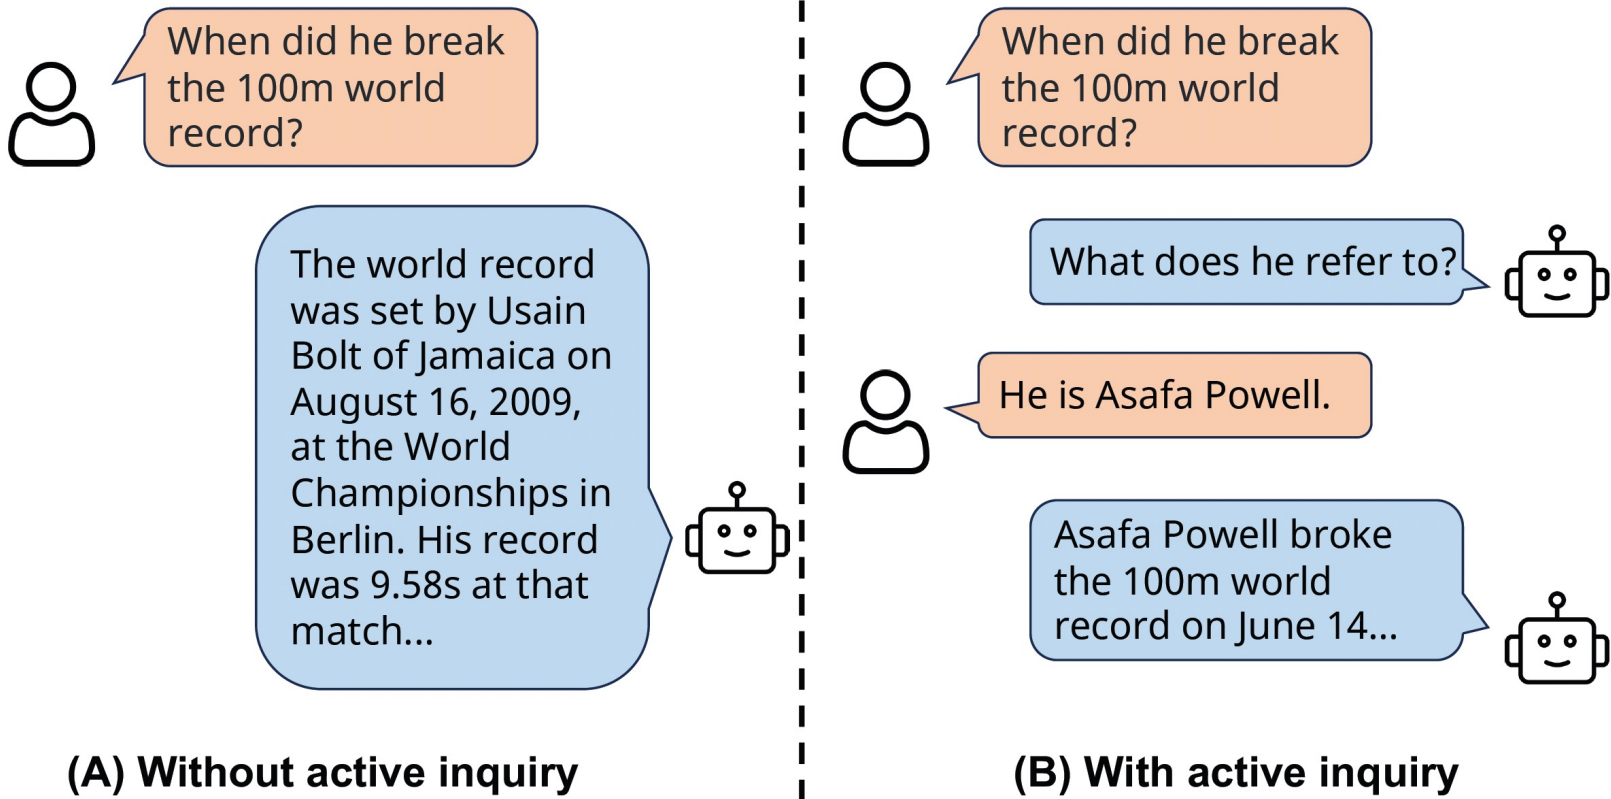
When did he break the 100m world record?

The world record was set by Usain Bolt of Jamaica on August 16, 2009, at the World Championships in Berlin. His record was 9.58s at that match...

(A) Without active inquiry

When did he break the 100m world record?

What does he refer to?

He is Asafa Powell.

Asafa Powell broke the 100m world record on June 14...

(B) With active inquiry